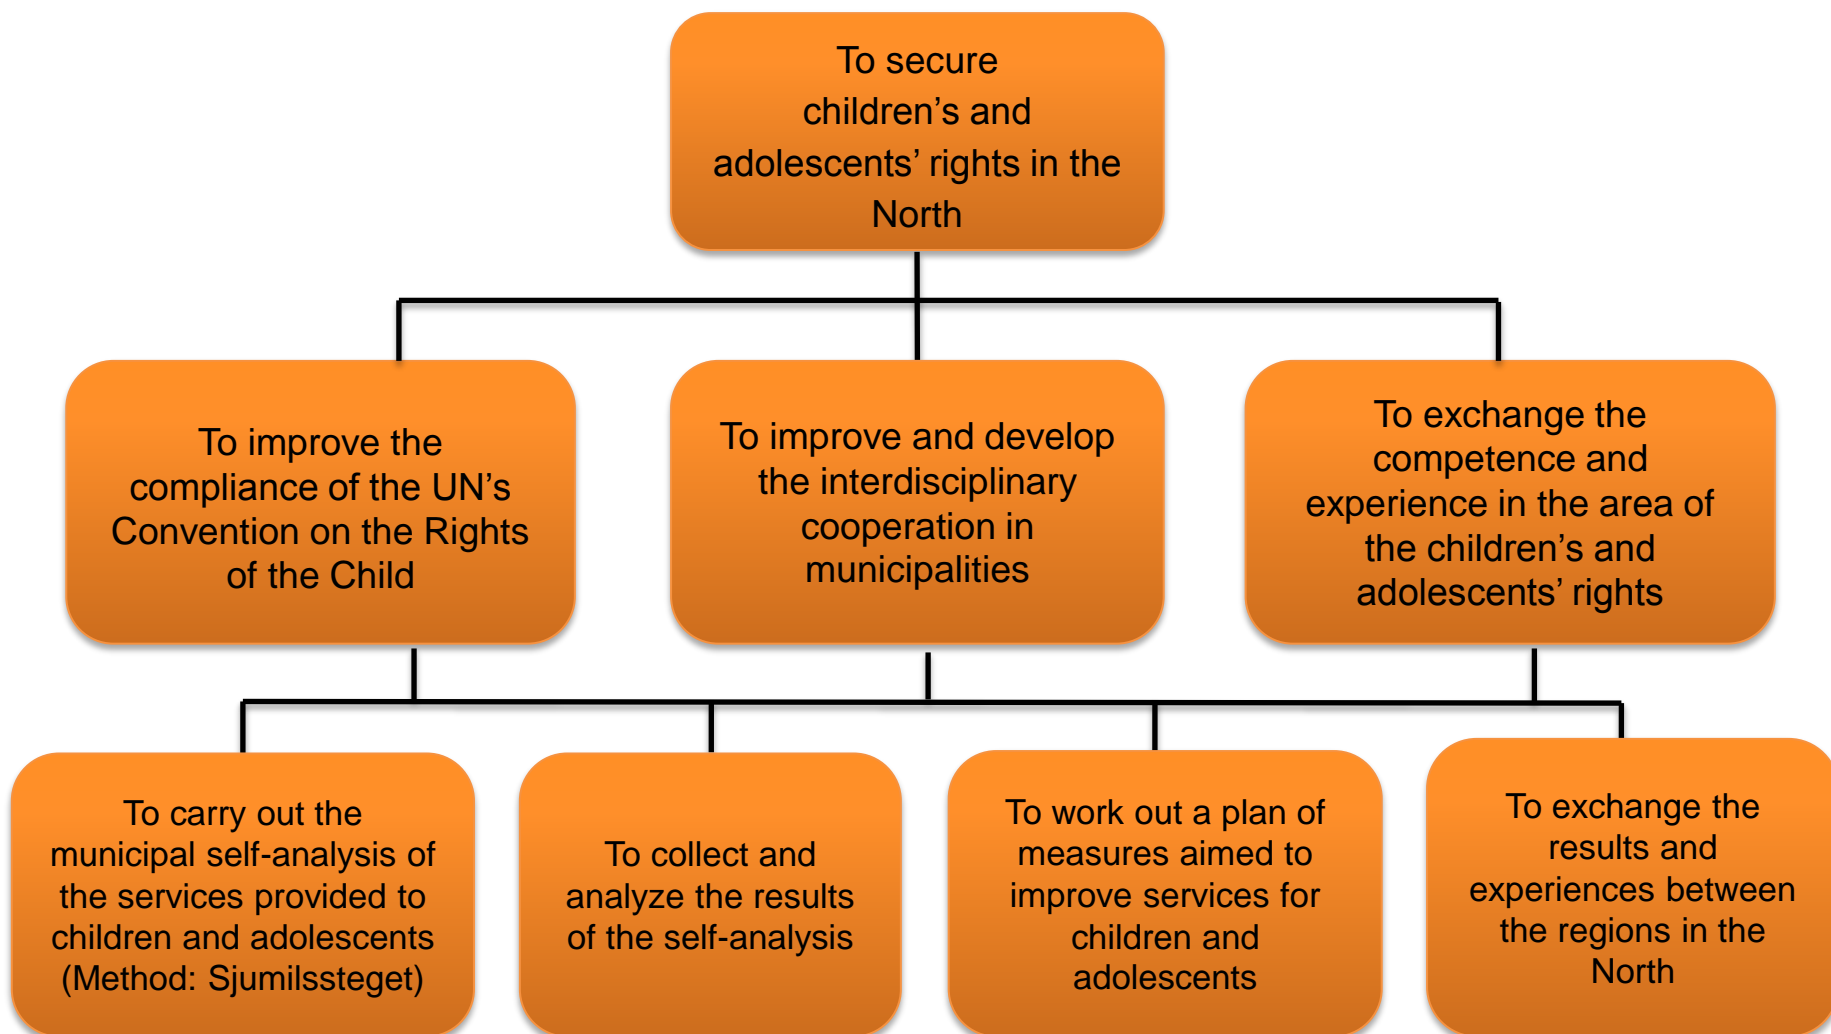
To secure children’s and adolescents’ rights in the North

To improve the compliance of the UN’s Convention on the Rights of the Child

To improve and develop the interdisciplinary cooperation in municipalities

To exchange the competence and experience in the area of the children’s and adolescents’ rights

To carry out the municipal self-analysis of the services provided to children and adolescents (Method: Sjumilssteget)

To collect and analyze the results of the self-analysis

To work out a plan of measures aimed to improve services for children and adolescents

To exchange the results and experiences between the regions in the North